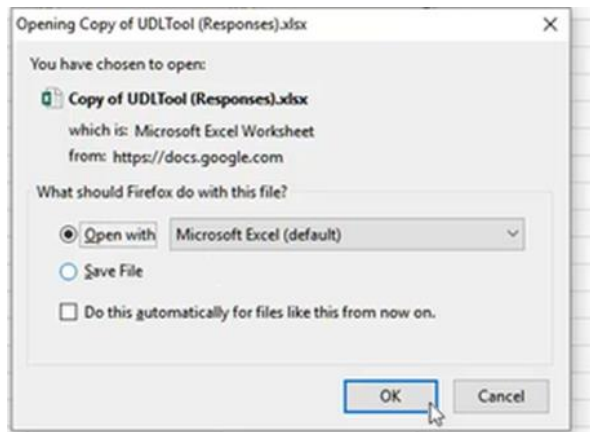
Opening Copy of UDLTool (Responses).xlsx

×

You have chosen to open:

Copy of UDLTool (Responses).xlsx

which is: Microsoft Excel Worksheet

from: https://docs.google.com

What should Firefox do with this file?

Open with Microsoft Excel (default)

Save File

Do this automatically for files like this from now on.

OK

Cancel